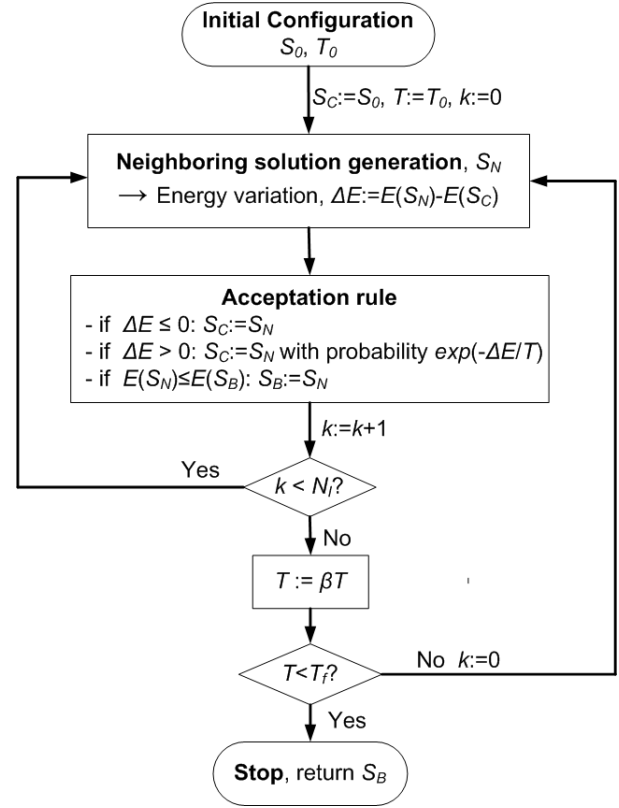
**Initial Configuration**
$S_0$, $T_0$

$S_C$:=$S_0$, $T$:=$T_0$, $k$:=0

**Neighboring solution generation**, $S_N$
→ Energy variation, $\Delta E$:=$E(S_N)$-$E(S_C)$

**Acceptation rule**
- if $\Delta E \leq 0$: $S_C$:=$S_N$
- if $\Delta E > 0$: $S_C$:=$S_N$ with probability $exp(-\Delta E/T)$
- if $E(S_N) \leq E(S_B)$: $S_B$:=$S_N$

$k$:=$k$+1

Yes

$k < N_l$?

No

$T := \beta T$

$T<T_f$?

No $k$:=0

Yes

**Stop**, return $S_B$